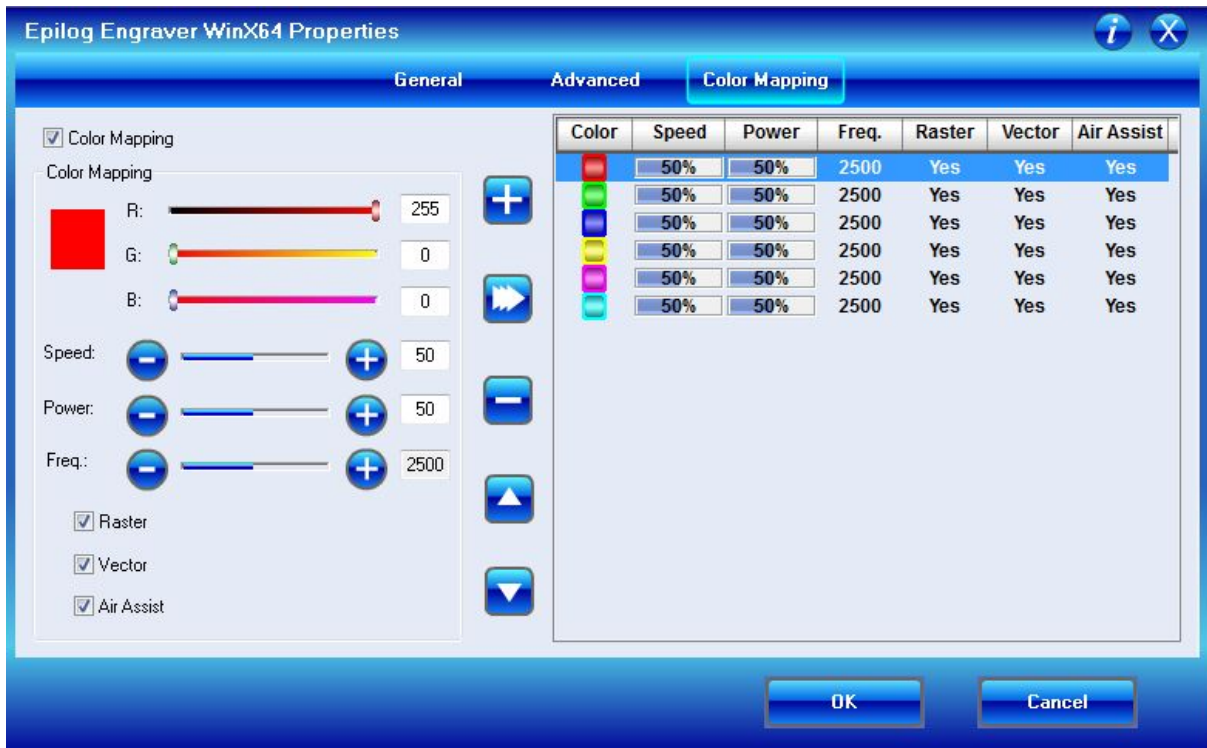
Epilog Engraver WinX64 Properties

General Advanced Color Mapping

Color Mapping

Color Mapping

R: 255

G: 0

B: 0

Speed: 50

Power: 50

Freq.: 2500

Raster

Vector

Air Assist

| Color | Speed | Power | Freq. | Raster | Vector | Air Assist |
|---|---|---|---|---|---|---|
| | 50% | 50% | 2500 | Yes | Yes | Yes |
| | 50% | 50% | 2500 | Yes | Yes | Yes |
| | 50% | 50% | 2500 | Yes | Yes | Yes |
| | 50% | 50% | 2500 | Yes | Yes | Yes |
| | 50% | 50% | 2500 | Yes | Yes | Yes |
| | 50% | 50% | 2500 | Yes | Yes | Yes |

OK Cancel